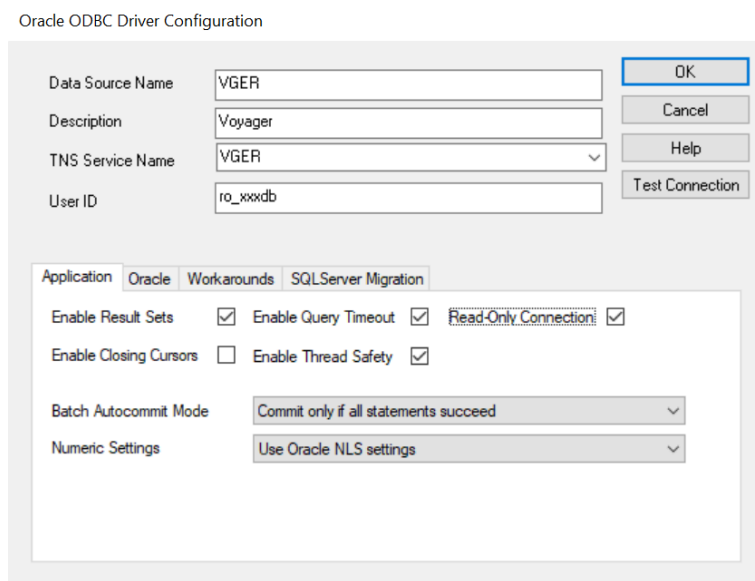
Oracle ODBC Driver Configuration

Data Source Name VGER
Description Voyager
TNS Service Name VGER
User ID ro_xxxdb

OK
Cancel
Help
Test Connection

Application Oracle Workarounds SQLServer Migration

Enable Result Sets
Enable Query Timeout
Read-Only Connection
Enable Closing Cursors
Enable Thread Safety

Batch Autocommit Mode Commit only if all statements succeed
Numeric Settings Use Oracle NLS settings